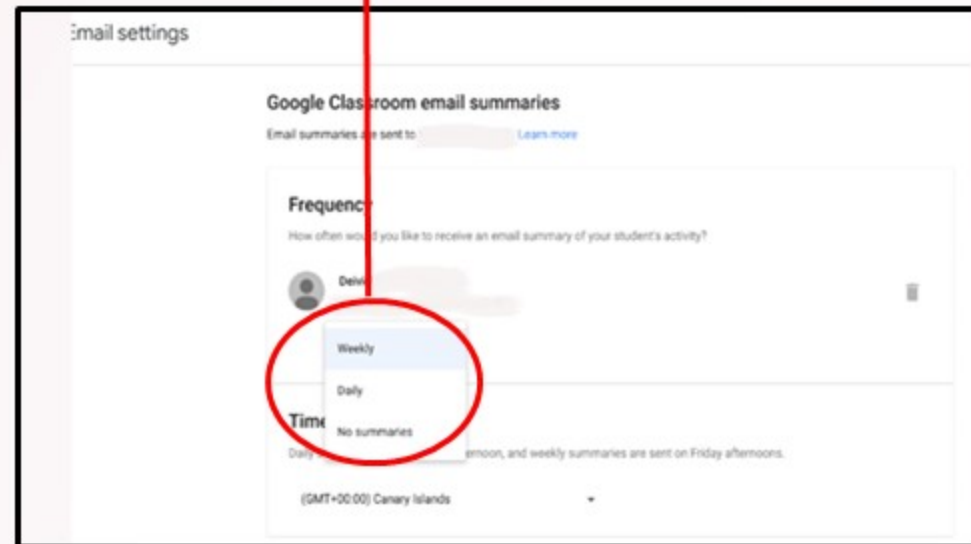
Email settings

Google Classroom email summaries

Email summaries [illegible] sent to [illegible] Learn more

Frequenc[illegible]

How often wo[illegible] you like to receive an email summary of your student's activity?

Deiv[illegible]

Weekly

Daily

No summaries

Time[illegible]

Daily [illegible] afternoon, and weekly summaries are sent on Friday afternoons.

(GMT+00:00) Canary Islands